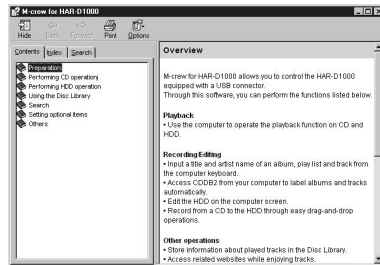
M-crew for HAR-D1000

Hide Back Forward Print Options

Contents Index Search

Preparation
Performing CD operation
Performing HDD operation
Using the Disc Library
Search
Setting optional items
Others

Overview

M-crew for HAR-D1000 allows you to control the HAR-D1000 equipped with a USB connector.
Through this software, you can perform the functions listed below.

Playback
• Use the computer to operate the playback function on CD and HDD.

Recording/Editing
• Input a title and artist name of an album, play list and track from the computer keyboard.
• Access CDDB2 from your computer to label albums and tracks automatically.
• Edit the HDD on the computer screen.
• Record from a CD to the HDD through easy drag-and-drop operations.

Other operations
• Store information about played tracks in the Disc Library.
• Access related websites while enjoying tracks.